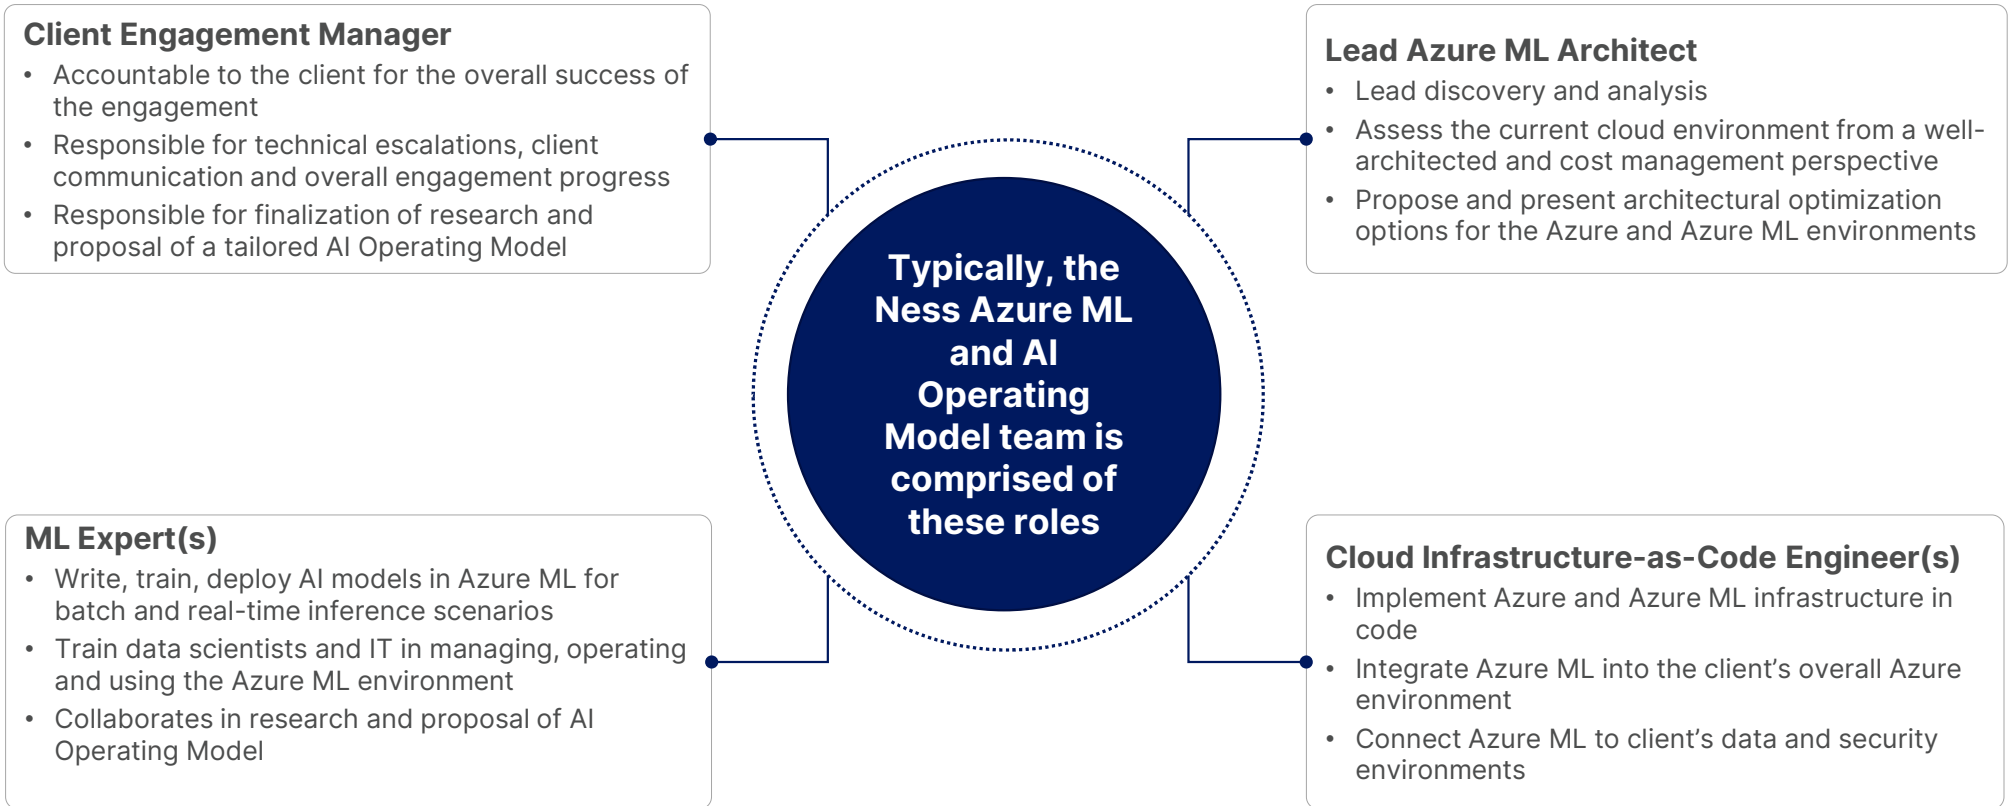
Client Engagement Manager
• Accountable to the client for the overall success of the engagement
• Responsible for technical escalations, client communication and overall engagement progress
• Responsible for finalization of research and proposal of a tailored AI Operating Model

Lead Azure ML Architect
• Lead discovery and analysis
• Assess the current cloud environment from a well-architected and cost management perspective
• Propose and present architectural optimization options for the Azure and Azure ML environments

Typically, the Ness Azure ML and AI Operating Model team is comprised of these roles

ML Expert(s)
• Write, train, deploy AI models in Azure ML for batch and real-time inference scenarios
• Train data scientists and IT in managing, operating and using the Azure ML environment
• Collaborates in research and proposal of AI Operating Model

Cloud Infrastructure-as-Code Engineer(s)
• Implement Azure and Azure ML infrastructure in code
• Integrate Azure ML into the client's overall Azure environment
• Connect Azure ML to client's data and security environments